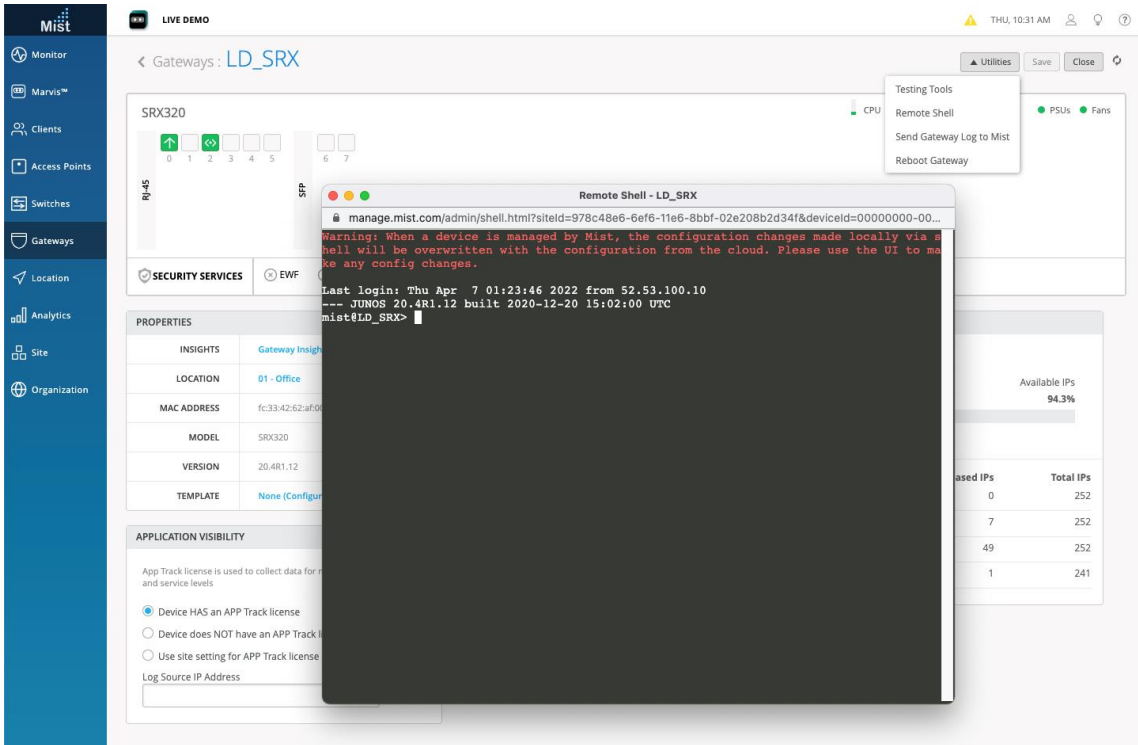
Mist
Monitor
Marvis™
Clients
Access Points
Switches
Gateways
Location
Analytics
Site
Organization

LIVE DEMO

THU, 10:31 AM

< Gateways : LD_SRX

▲ Utilities Save Close

Testing Tools
Remote Shell
Send Gateway Log to Mist
Reboot Gateway

SRX320
0 1 2 3 4 5
6 7
RJ-45
SFP
CPU
PSUs Fans

SECURITY SERVICES EWF

Remote Shell - LD_SRX
manage.mist.com/admin/shell.html?siteId=978c48e6-6ef6-11e6-8bbf-02e208b2d34f&deviceId=00000000-00...

Warning: When a device is managed by Mist, the configuration changes made locally via shell will be overwritten with the configuration from the cloud. Please use the UI to make any config changes.

Last login: Thu Apr 7 01:23:46 2022 from 52.53.100.10
--- JUNOS 20.4R1.12 built 2020-12-20 15:02:00 UTC
mist@LD_SRX>

PROPERTIES
| | |
|---|---|
| INSIGHTS | Gateway Insigh |
| LOCATION | 01 - Office |
| MAC ADDRESS | fc:33:42:62:af:0 |
| MODEL | SRX320 |
| VERSION | 20.4R1.12 |
| TEMPLATE | None (Configur |

APPLICATION VISIBILITY
App Track license is used to collect data for r and service levels
Device HAS an APP Track license
Device does NOT have an APP Track l
Use site setting for APP Track license
Log Source IP Address

Available IPs
94.3%

| ased IPs | Total IPs |
|---|---|
| 0 | 252 |
| 7 | 252 |
| 49 | 252 |
| 1 | 241 |